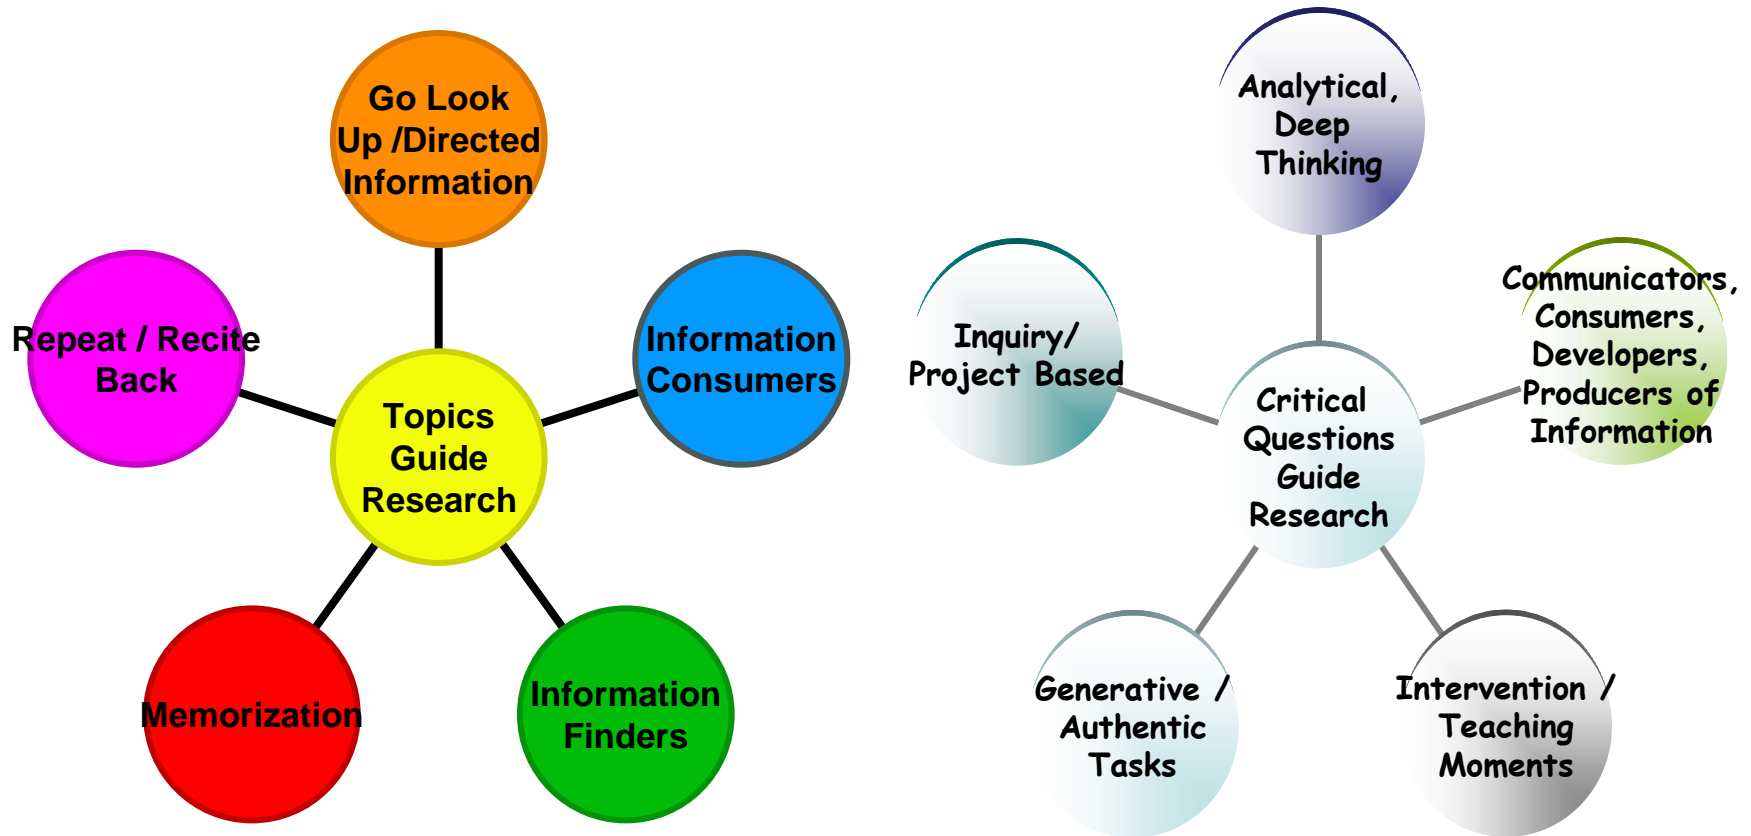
Go Look Up /Directed Information

Repeat / Recite Back

Topics Guide Research

Information Consumers

Memorization

Information Finders

Analytical, Deep Thinking

Inquiry/ Project Based

Critical Questions Guide Research

Communicators, Consumers, Developers, Producers of Information

Generative / Authentic Tasks

Intervention / Teaching Moments